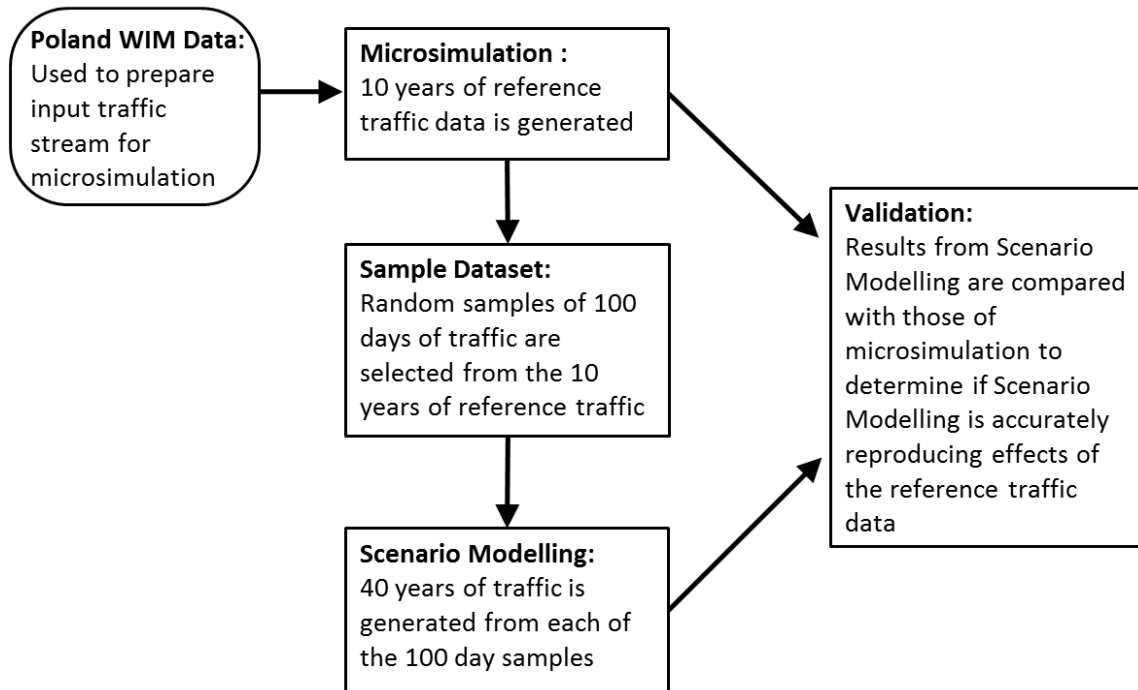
Poland WIM Data: Used to prepare input traffic stream for microsimulation

Microsimulation : 10 years of reference traffic data is generated

Sample Dataset: Random samples of 100 days of traffic are selected from the 10 years of reference traffic

Scenario Modelling: 40 years of traffic is generated from each of the 100 day samples

Validation: Results from Scenario Modelling are compared with those of microsimulation to determine if Scenario Modelling is accurately reproducing effects of the reference traffic data